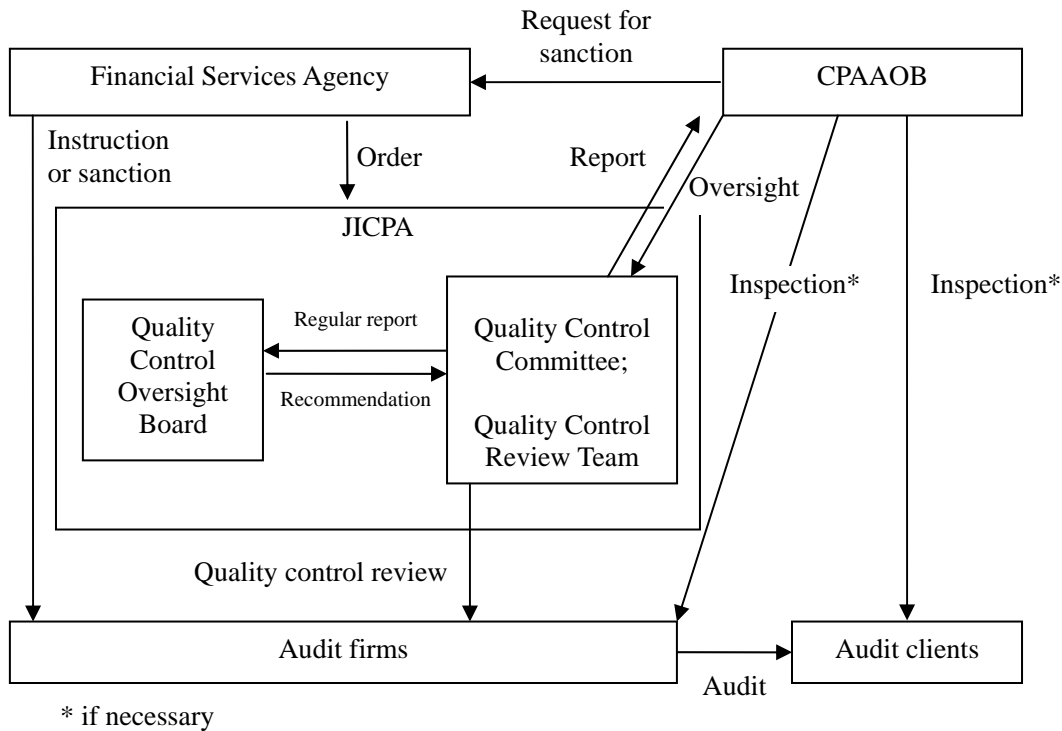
Request for sanction

Financial Services Agency

CPAAOB

Instruction or sanction

Order

Report

Oversight

JICPA

Inspection*

Inspection*

Quality Control Oversight Board

Regular report

Recommendation

Quality Control Committee;

Quality Control Review Team

Quality control review

Audit firms

Audit

Audit clients

* if necessary